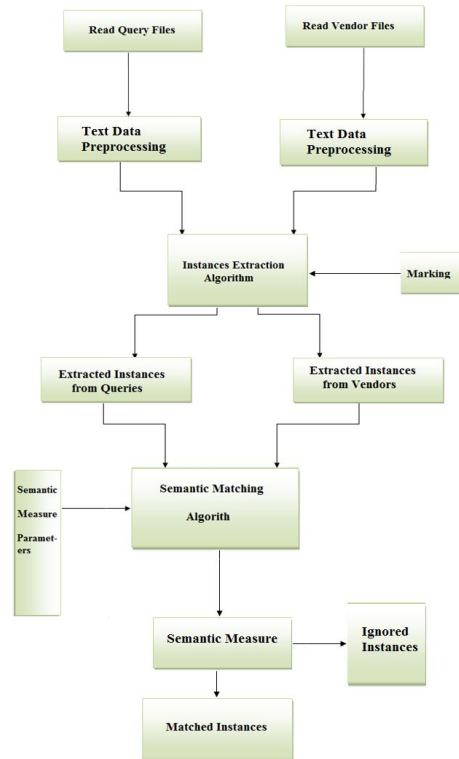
Read Query Files

Read Vendor Files

Text Data Preprocessing

Text Data Preprocessing

Instances Extraction Algorithm

Marking

Extracted Instances from Queries

Extracted Instances from Vendors

Semantic Measure Parameters

Semantic Matching Algorith

Semantic Measure

Ignored Instances

Matched Instances